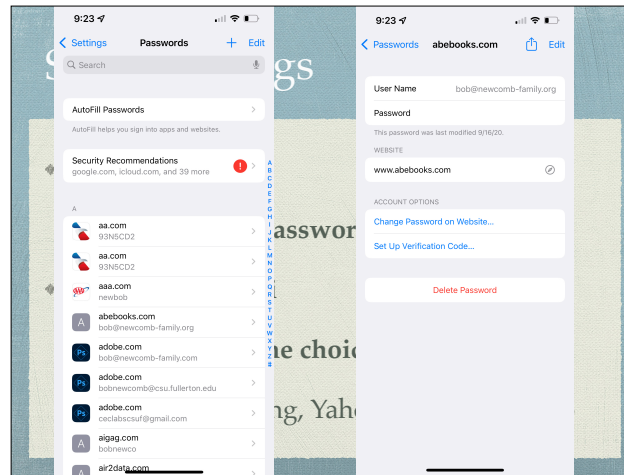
9:23

Settings Passwords + Edit

Search

AutoFill Passwords

AutoFill helps you sign into apps and websites.

Security Recommendations
google.com, icloud.com, and 39 more

A

aa.com
93N5CD2

aa.com
93N5CD2

aaa.com
newbob

abebooks.com
bob@newcomb-family.org

adobe.com
bob@newcomb-family.com

adobe.com
bobnewcomb@csu.fullerton.edu

adobe.com
ceclabscsuf@gmail.com

aigag.com
bobnewco

air2data.com

A B C D E F G H I J K L M N O P Q R S T U V W X Y Z #

S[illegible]gs

asswor

e choic

ng, Yah

9:23

Passwords abebooks.com Edit

User Name bob@newcomb-family.org

Password

This password was last modified 9/16/20.

WEBSITE

www.abebooks.com

ACCOUNT OPTIONS

Change Password on Website...

Set Up Verification Code...

Delete Password